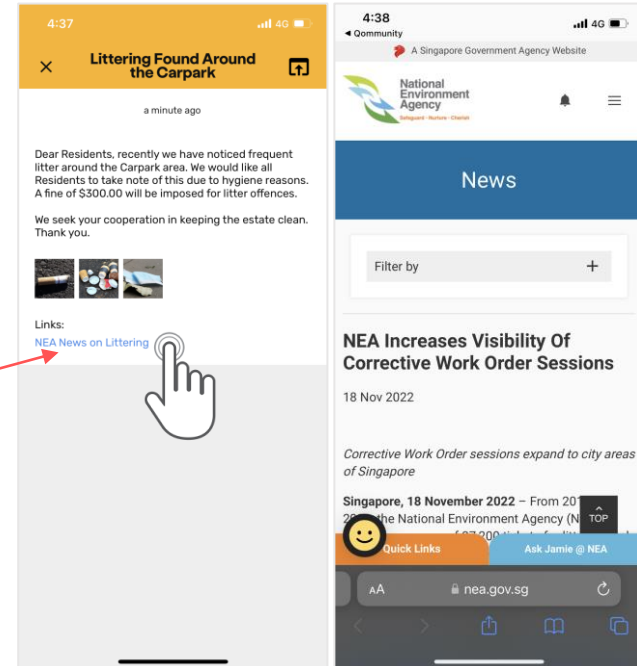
4:37 4G

Littering Found Around the Carpark

a minute ago

Dear Residents, recently we have noticed frequent litter around the Carpark area. We would like all Residents to take note of this due to hygiene reasons. A fine of $300.00 will be imposed for litter offences.

We seek your cooperation in keeping the estate clean. Thank you.

Links:
NEA News on Littering

4:38 4G
◂ Qommunity

A Singapore Government Agency Website

National Environment Agency
Safeguard · Nurture · Cherish

News

Filter by +

NEA Increases Visibility Of Corrective Work Order Sessions

18 Nov 2022

Corrective Work Order sessions expand to city areas of Singapore

Singapore, 18 November 2022 – From 20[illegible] 2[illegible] the National Environment Agency (N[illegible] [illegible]

TOP

Quick Links

Ask Jamie @ NEA

AA nea.gov.sg